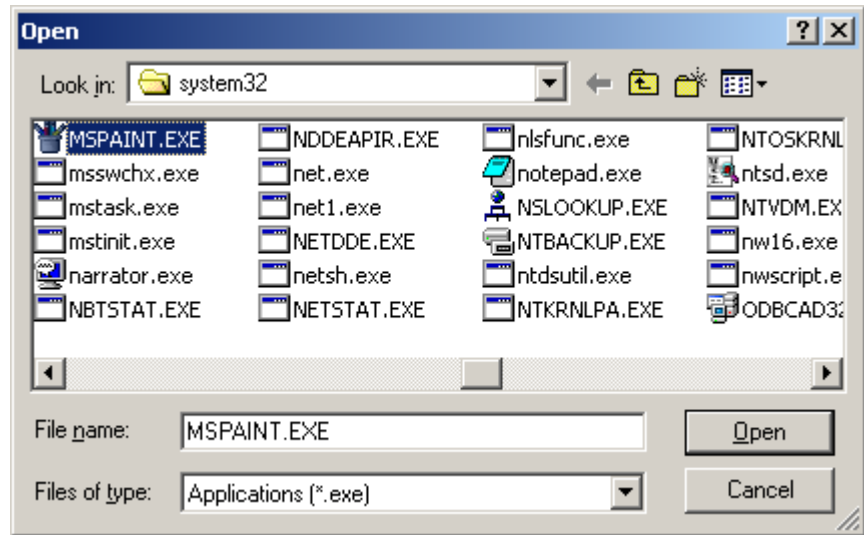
Open

?

Look in: system32

MSPAINT.EXE
mswchx.exe
mstask.exe
mstinit.exe
narrator.exe
NBTSTAT.EXE

NDDEAPIR.EXE
net.exe
net1.exe
NETDDE.EXE
netsh.exe
NETSTAT.EXE

nlsfunc.exe
notepad.exe
NSLOOKUP.EXE
NTBACKUP.EXE
ntdsutil.exe
NTKRNLPA.EXE

NTOSKRNL
ntsd.exe
NTVDM.EX
nw16.exe
nwscript.e
ODBCAD32

File name: MSPAINT.EXE

Open

Files of type: Applications (*.exe)

Cancel